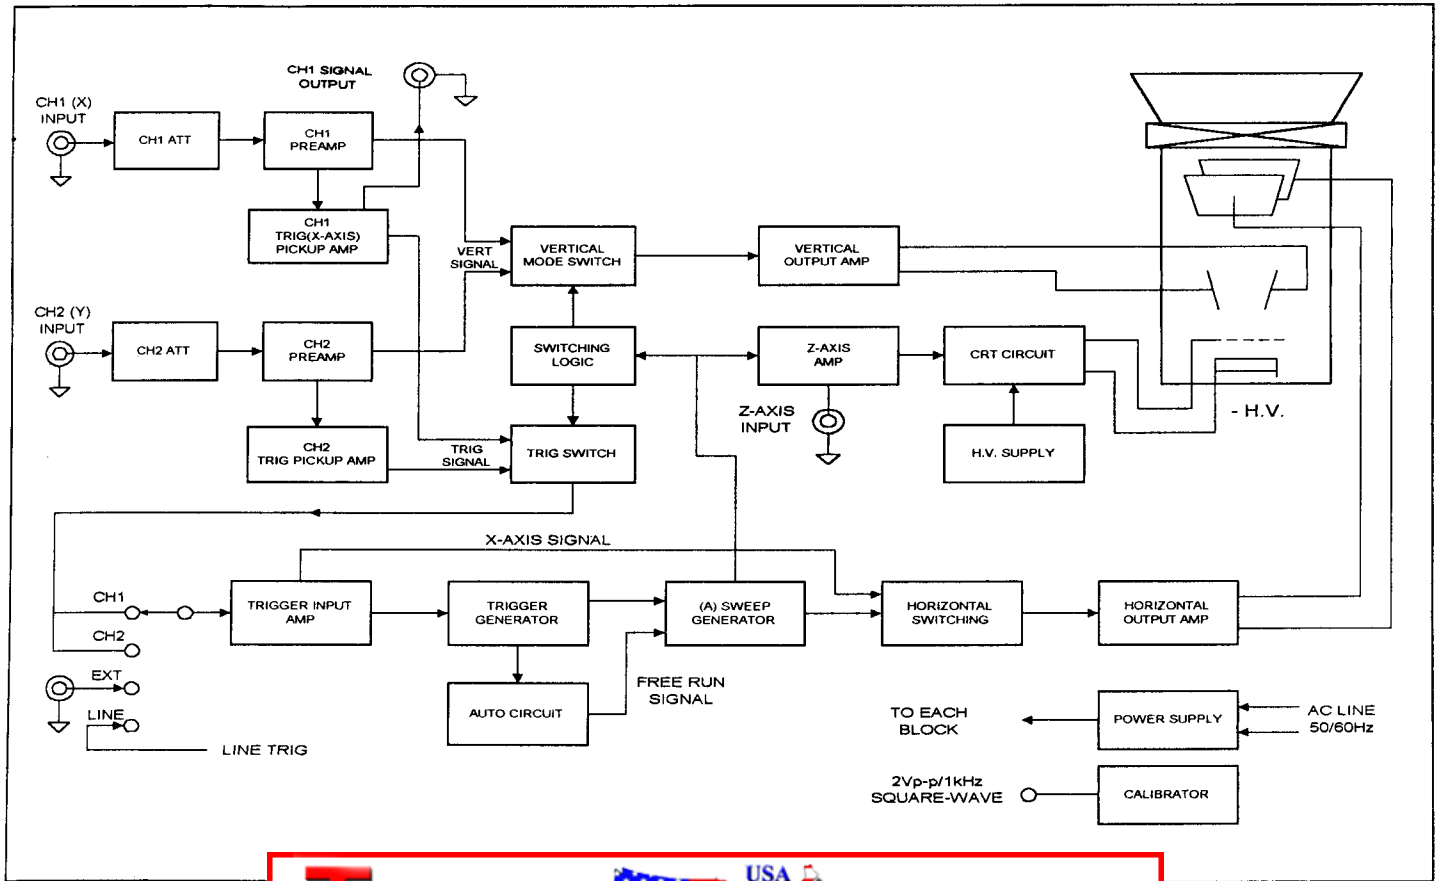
CH1 SIGNAL OUTPUT

CH1 (X) INPUT

CH1 ATT

CH1 PREAMP

CH1 TRIG(X-AXIS) PICKUP AMP

VERT SIGNAL

VERTICAL MODE SWITCH

VERTICAL OUTPUT AMP

CH2 (Y) INPUT

CH2 ATT

CH2 PREAMP

SWITCHING LOGIC

Z-AXIS AMP

CRT CIRCUIT

CH2 TRIG PICKUP AMP

TRIG SIGNAL

TRIG SWITCH

Z-AXIS INPUT

H.V. SUPPLY

- H.V.

X-AXIS SIGNAL

CH1

CH2

TRIGGER INPUT AMP

TRIGGER GENERATOR

(A) SWEEP GENERATOR

HORIZONTAL SWITCHING

HORIZONTAL OUTPUT AMP

EXT

LINE

LINE TRIG

AUTO CIRCUIT

FREE RUN SIGNAL

TO EACH BLOCK

POWER SUPPLY

AC LINE 50/60Hz

2Vp-p/1kHz SQUARE-WAVE

CALIBRATOR

USA